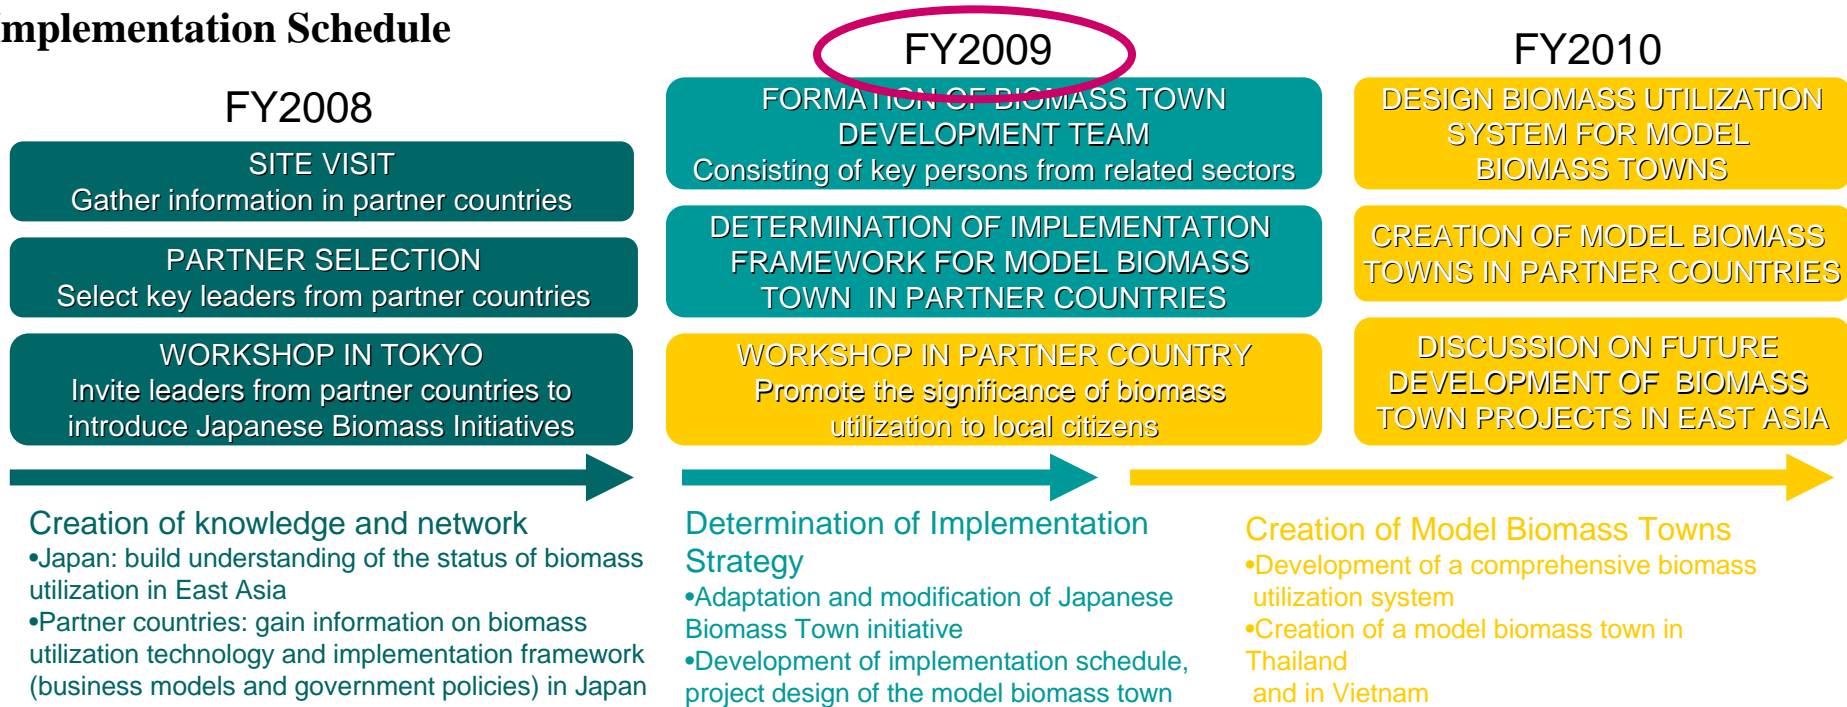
mplementation Schedule

FY2008

SITE VISIT
Gather information in partner countries

PARTNER SELECTION
Select key leaders from partner countries

WORKSHOP IN TOKYO
Invite leaders from partner countries to introduce Japanese Biomass Initiatives

Creation of knowledge and network
•Japan: build understanding of the status of biomass utilization in East Asia
•Partner countries: gain information on biomass utilization technology and implementation framework (business models and government policies) in Japan

FY2009

FORMATION OF BIOMASS TOWN DEVELOPMENT TEAM
Consisting of key persons from related sectors

DETERMINATION OF IMPLEMENTATION FRAMEWORK FOR MODEL BIOMASS TOWN IN PARTNER COUNTRIES

WORKSHOP IN PARTNER COUNTRY
Promote the significance of biomass utilization to local citizens

Determination of Implementation Strategy
•Adaptation and modification of Japanese Biomass Town initiative
•Development of implementation schedule, project design of the model biomass town

FY2010

DESIGN BIOMASS UTILIZATION SYSTEM FOR MODEL BIOMASS TOWNS

CREATION OF MODEL BIOMASS TOWNS IN PARTNER COUNTRIES

DISCUSSION ON FUTURE DEVELOPMENT OF BIOMASS TOWN PROJECTS IN EAST ASIA

Creation of Model Biomass Towns
•Development of a comprehensive biomass utilization system
•Creation of a model biomass town in Thailand
and in Vietnam